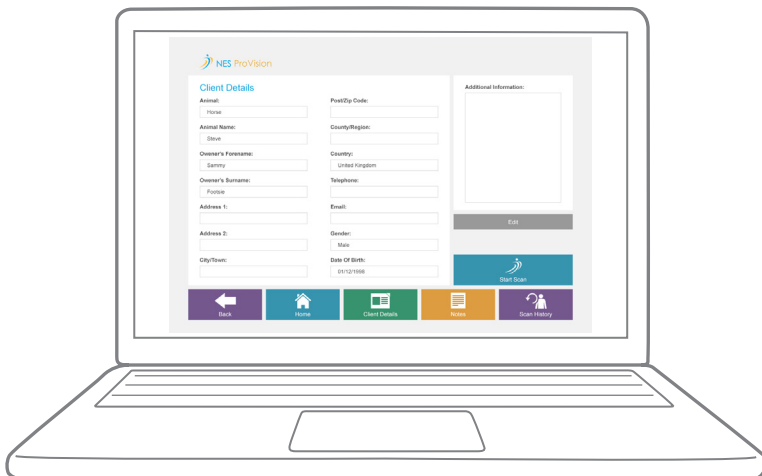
NES ProVision

Client Details

Animal:
Horse

Animal Name:
Steve

Owener's Forename:
Sammy

Owener's Surname:
Footsie

Address 1:

Address 2:

City/Town:

Post/Zip Code:

County/Region:

Country:
United Kingdom

Telephone:

Email:

Gender:
Male

Date Of Birth:
01/12/1998

Additional Information:

Edit

Start Scan

Back

Home

Client Details

Notes

Scan History